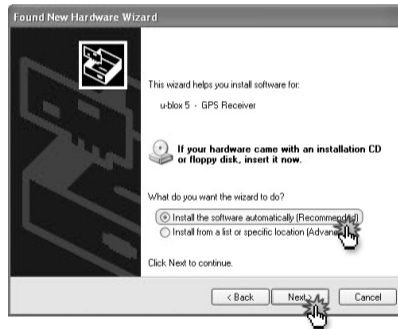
Found New Hardware Wizard

This wizard helps you install software for:

u-blox 5 - GPS Receiver

If your hardware came with an installation CD or floppy disk, insert it now.

What do you want the wizard to do?

Install the software automatically (Recommen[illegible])

Install from a list or specific location (Advan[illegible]

Click Next to continue.

< Back Next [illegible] Cancel